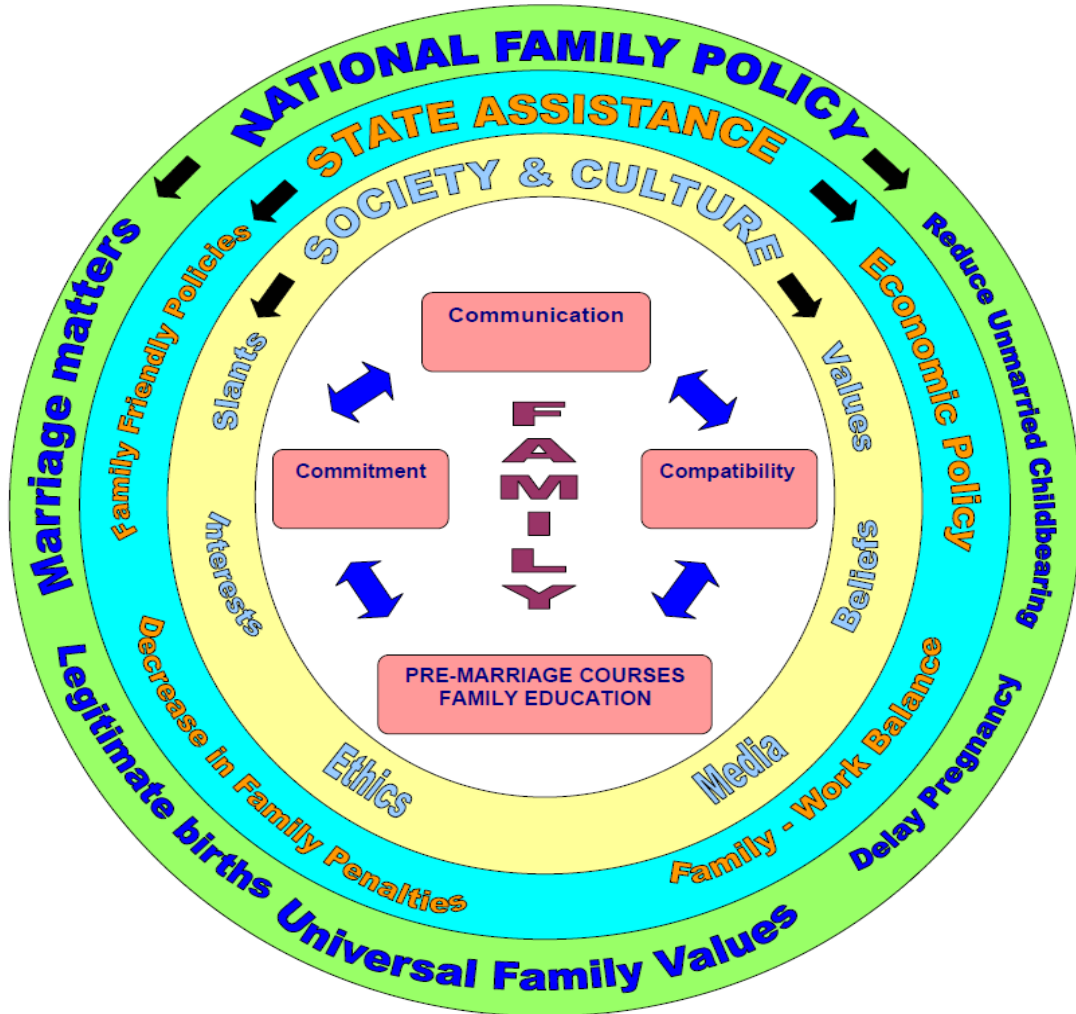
NATIONAL FAMILY POLICY

Marriage matters

Reduce Unmarried Childbearing

Legitimate births

Universal Family Values

Delay Pregnancy

STATE ASSISTANCE

Family Friendly Policies

Economic Policy

Decrease in Family Penalties

Family - Work Balance

SOCIETY & CULTURE

Slants

Values

Interests

Beliefs

Ethics

Media

Communication

Commitment

FAMILY

Compatibility

PRE-MARRIAGE COURSES
FAMILY EDUCATION